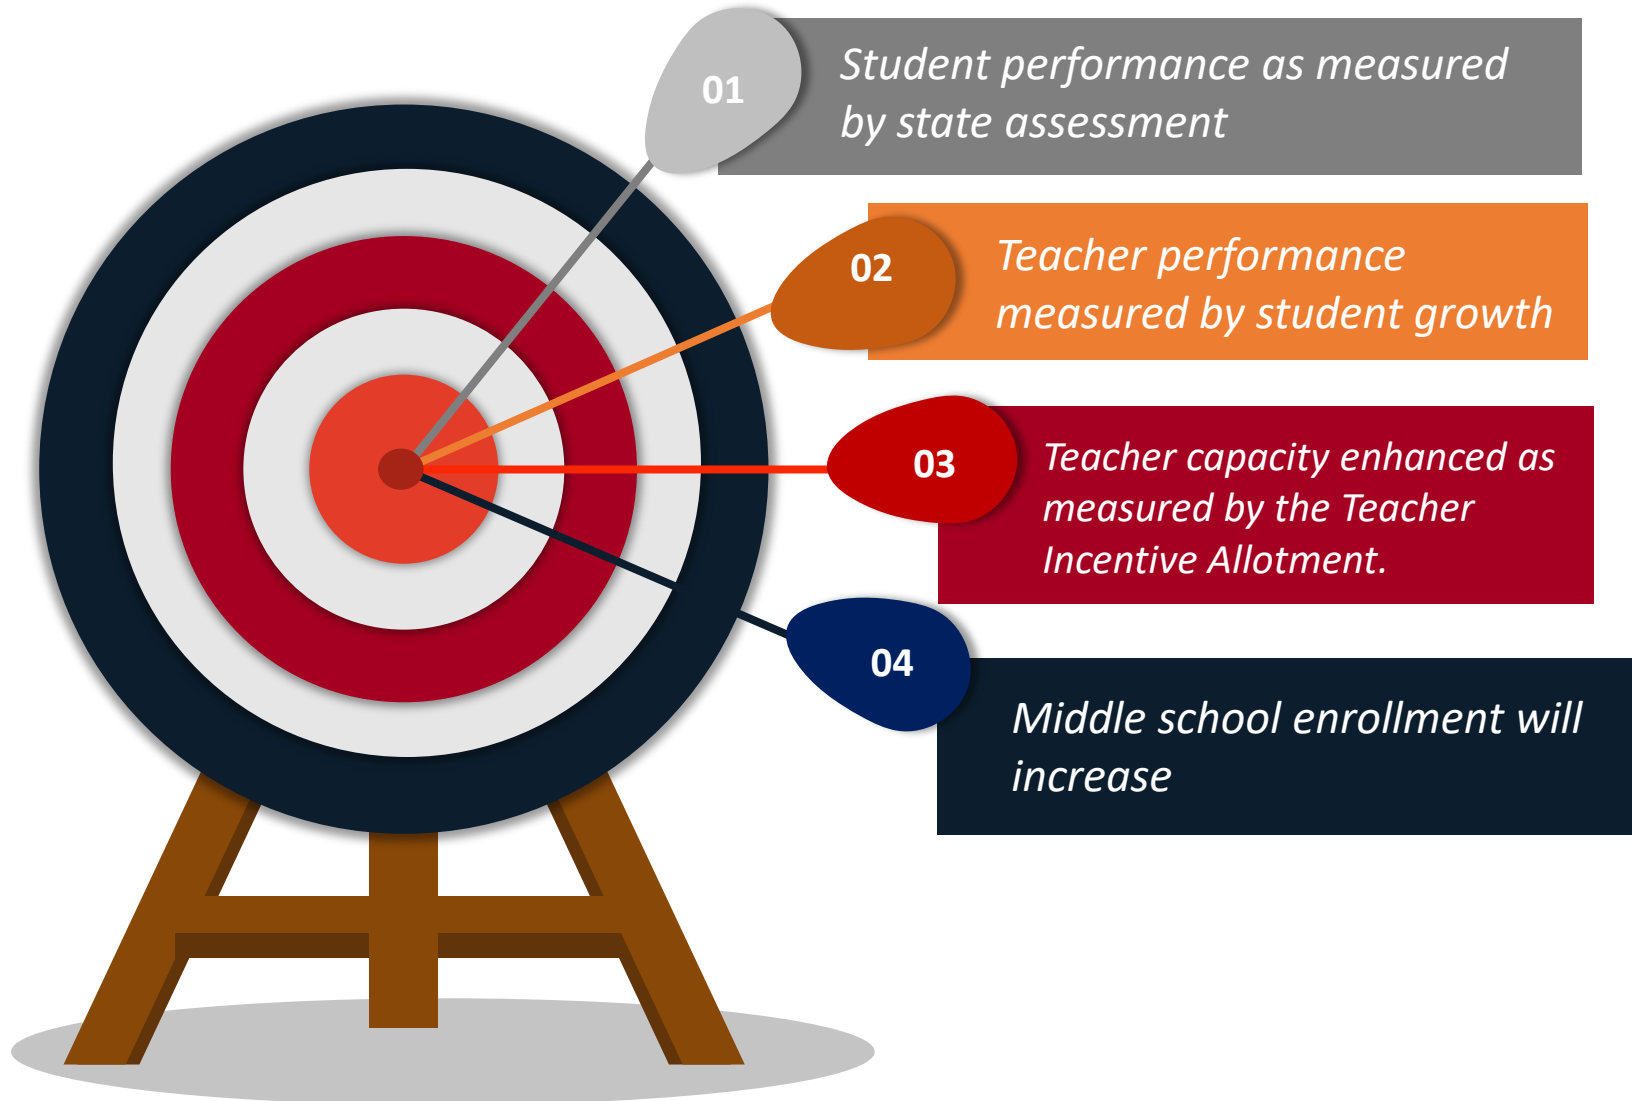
01

Student performance as measured by state assessment

02

Teacher performance measured by student growth

03

Teacher capacity enhanced as measured by the Teacher Incentive Allotment.

04

Middle school enrollment will increase